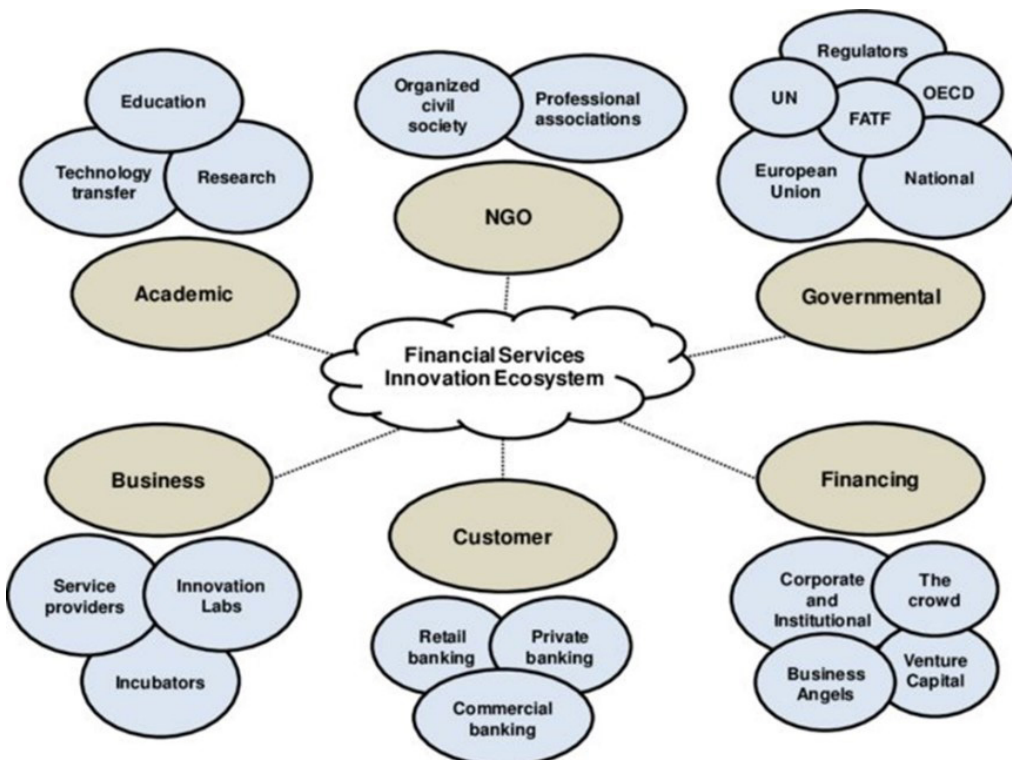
Education

Technology transfer

Research

Academic

Organized civil society

Professional associations

NGO

Regulators

UN

FATF

OECD

European Union

National

Governmental

Financial Services Innovation Ecosystem

Business

Service providers

Innovation Labs

Incubators

Customer

Retail banking

Private banking

Commercial banking

Financing

Corporate and Institutional

The crowd

Business Angels

Venture Capital